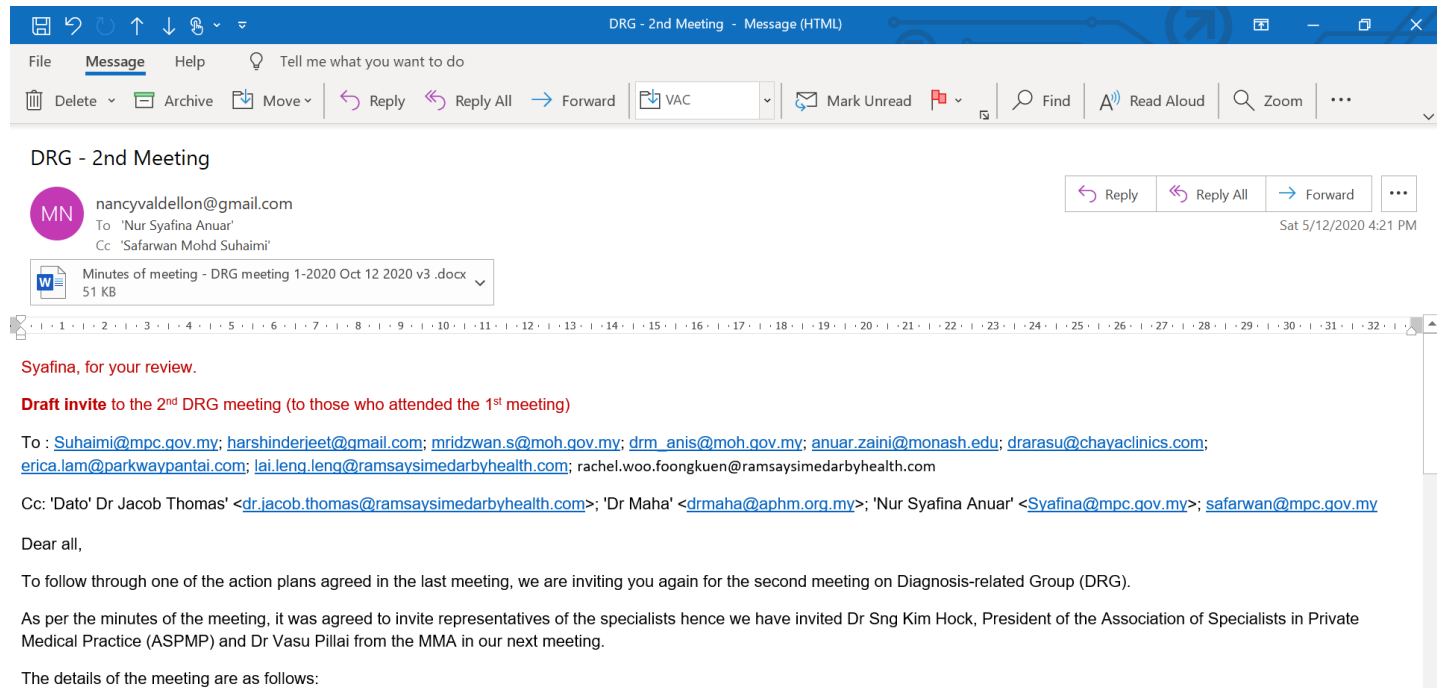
DRG - 2nd Meeting - Message (HTML)

File Message Help Tell me what you want to do

Delete Archive Move Reply Reply All Forward VAC Mark Unread Find Read Aloud Zoom ···

DRG - 2nd Meeting

MN nancyvaldellon@gmail.com
To 'Nur Syafina Anuar'
Cc 'Safarwan Mohd Suhaimi'

Reply Reply All Forward ···
Sat 5/12/2020 4:21 PM

Minutes of meeting - DRG meeting 1-2020 Oct 12 2020 v3 .docx
51 KB

· 1 · 2 · 3 · 4 · 5 · 6 · 7 · 8 · 9 · 10 · 11 · 12 · 13 · 14 · 15 · 16 · 17 · 18 · 19 · 20 · 21 · 22 · 23 · 24 · 25 · 26 · 27 · 28 · 29 · 30 · 31 · 32 ·

Syafina, for your review.

**Draft invite** to the 2$^{nd}$ DRG meeting (to those who attended the 1$^{st}$ meeting)

To : Suhaimi@mpc.gov.my; harshinderjeet@gmail.com; mridzwan.s@moh.gov.my; drm_anis@moh.gov.my; anuar.zaini@monash.edu; drarasu@chayaclinics.com; erica.lam@parkwaypantai.com; lai.leng.leng@ramsaysimedarbyhealth.com; rachel.woo.foongkuen@ramsaysimedarbyhealth.com

Cc: 'Dato' Dr Jacob Thomas' <dr.jacob.thomas@ramsaysimedarbyhealth.com>; 'Dr Maha' <drmaha@aphm.org.my>; 'Nur Syafina Anuar' <Syafina@mpc.gov.my>; safarwan@mpc.gov.my

Dear all,

To follow through one of the action plans agreed in the last meeting, we are inviting you again for the second meeting on Diagnosis-related Group (DRG).

As per the minutes of the meeting, it was agreed to invite representatives of the specialists hence we have invited Dr Sng Kim Hock, President of the Association of Specialists in Private Medical Practice (ASPMP) and Dr Vasu Pillai from the MMA in our next meeting.

The details of the meeting are as follows: